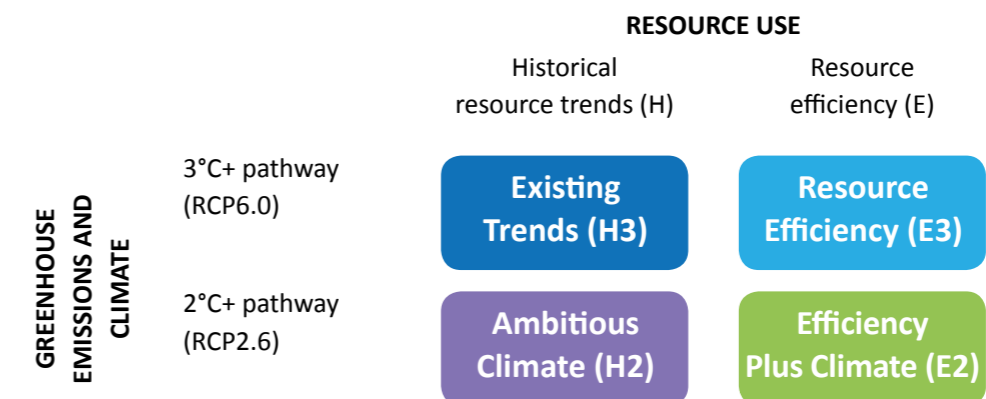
RESOURCE USE

Historical resource trends (H)

Resource efficiency (E)

GREENHOUSE EMISSIONS AND CLIMATE

3°C+ pathway (RCP6.0)

Existing Trends (H3)

Resource Efficiency (E3)

2°C+ pathway (RCP2.6)

Ambitious Climate (H2)

Efficiency Plus Climate (E2)